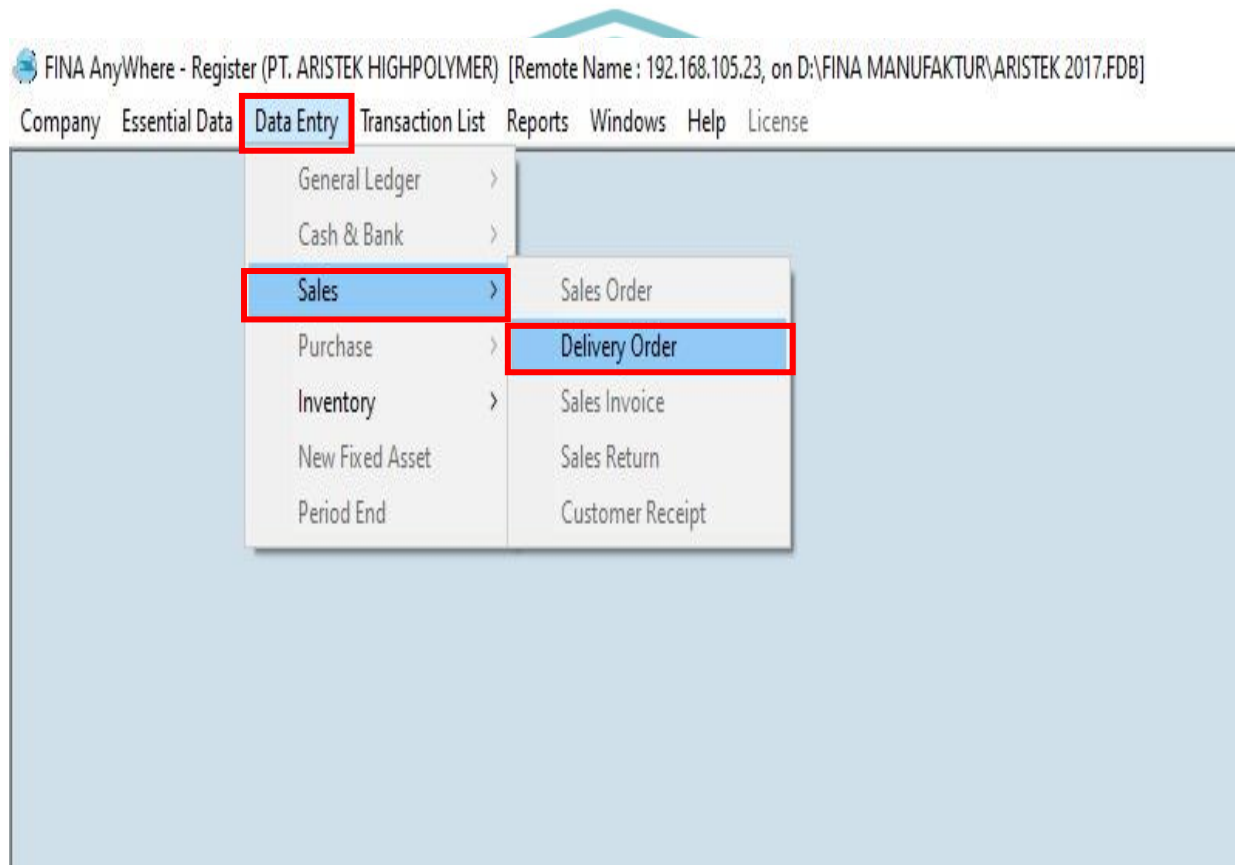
FINA AnyWhere - Register (PT. ARISTEK HIGHPOLYMER) [Remote Name : 192.168.105.23, on D:\FINA MANUFAKTUR\ARISTEK 2017.FDB]

Company Essential Data Data Entry Transaction List Reports Windows Help License

General Ledger
Cash & Bank
Sales
Purchase
Inventory
New Fixed Asset
Period End

Sales Order
Delivery Order
Sales Invoice
Sales Return
Customer Receipt